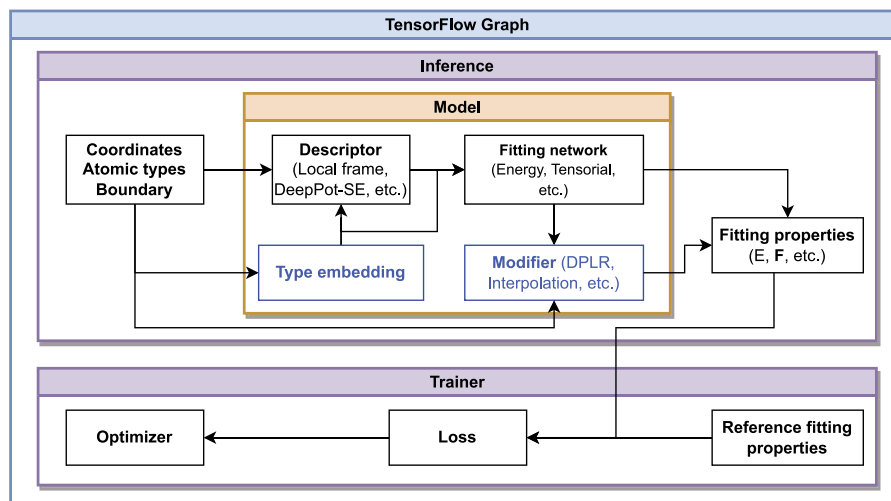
TensorFlow Graph

Inference

Model

Coordinates
Atomic types
Boundary

Descriptor
(Local frame, DeepPot-SE, etc.)

Fitting network
(Energy, Tensorial, etc.)

Fitting properties
(E, **F**, etc.)

Type embedding

Modifier (DPLR, Interpolation, etc.)

Trainer

Optimizer

Loss

Reference fitting properties